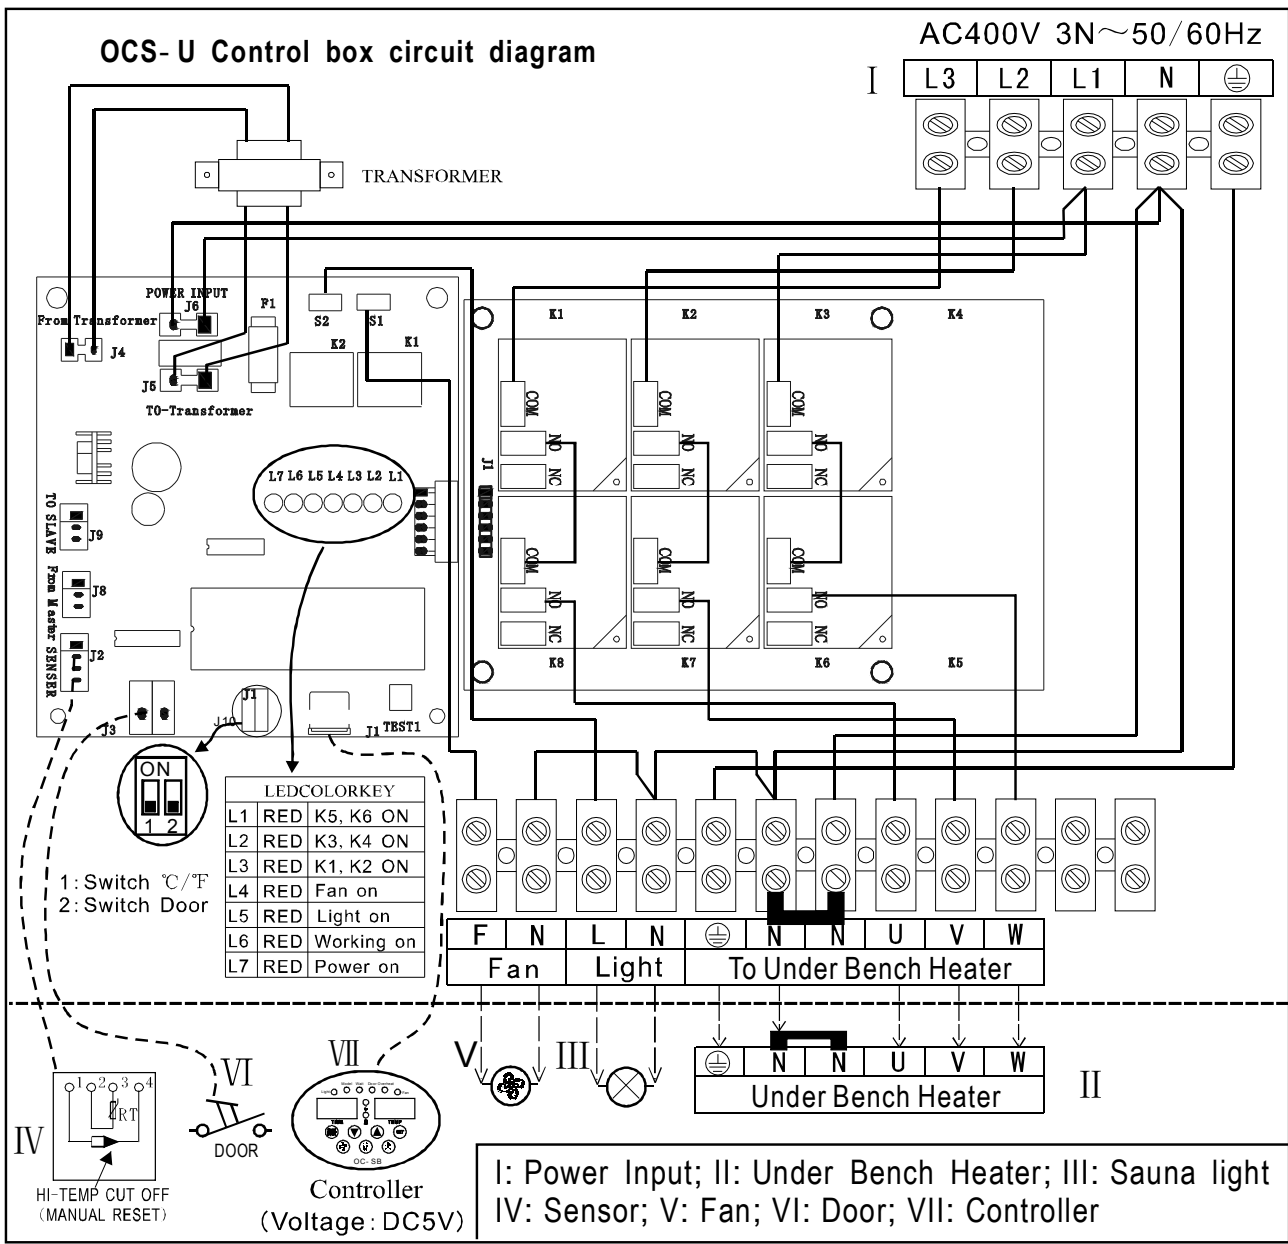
OCS-U Control box circuit diagram

AC400V 3N~50/60Hz

I

| L3 | L2 | L1 | N | ⏚ |
|---|---|---|---|---|

TRANSFORMER

POWER INPUT
J6
F1
From Transformer
J4
J5
TO-Transformer
S2
S1
K2
K1
L7 L6 L5 L4 L3 L2 L1
TO SLAVE
J9
From Master
J8
SENSER
J2
J3
J10
J1
J1
TEST1

K1 K2 K3 K4
COM NO NC
COM NO NC
COM NO NC
J1
COM NO NC
COM NO NC
COM NO NC
K8 K7 K6 K5

ON
1 2

| LEDCOLORKEY | | |
|---|---|---|
| L1 | RED | K5, K6 ON |
| L2 | RED | K3, K4 ON |
| L3 | RED | K1, K2 ON |
| L4 | RED | Fan on |
| L5 | RED | Light on |
| L6 | RED | Working on |
| L7 | RED | Power on |

1: Switch ℃/℉
2: Switch Door

| F | N | L | N | ⏚ | N | N | U | V | W |
|---|---|---|---|---|---|---|---|---|---|
| Fan | | Light | | To Under Bench Heater | | | | | |

V
III

| ⏚ | N | N | U | V | W |
|---|---|---|---|---|---|
| Under Bench Heater | | | | | |

II

IV
1 2 3 4
RT
HI-TEMP CUT OFF
(MANUAL RESET)

VI
DOOR

VII
OC-SB
Controller
(Voltage: DC5V)

I: Power Input; II: Under Bench Heater; III: Sauna light
IV: Sensor; V: Fan; VI: Door; VII: Controller